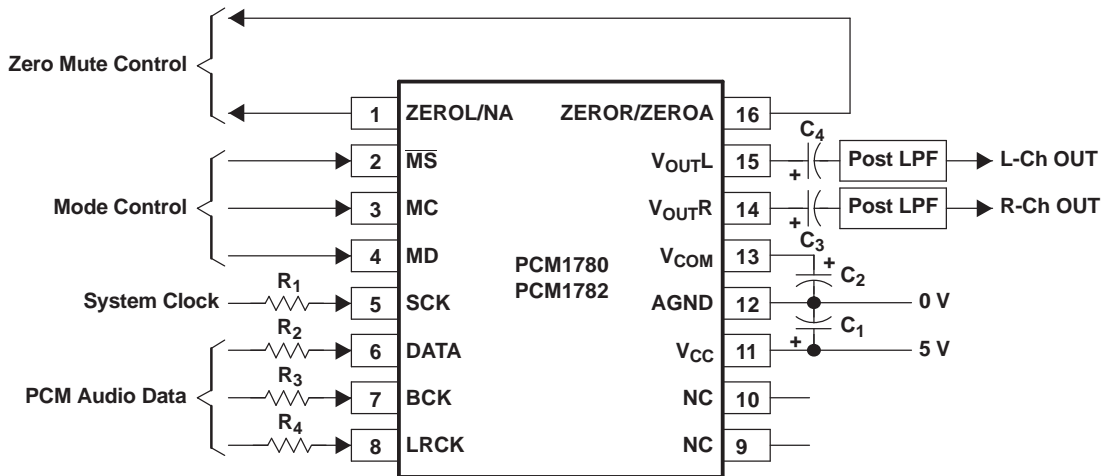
Zero Mute Control

Mode Control

System Clock

PCM Audio Data

$R_1$

$R_2$

$R_3$

$R_4$

1 ZEROL/NA

2 $\overline{MS}$

3 MC

4 MD

5 SCK

6 DATA

7 BCK

8 LRCK

PCM1780
PCM1782

ZEROR/ZEROA 16

$V_{OUT}L$ 15

$V_{OUT}R$ 14

$V_{COM}$ 13

AGND 12

$V_{CC}$ 11

NC 10

NC 9

$C_4$

$C_3$

$C_2$

$C_1$

+

+

+

+

Post LPF

Post LPF

L-Ch OUT

R-Ch OUT

0 V

5 V